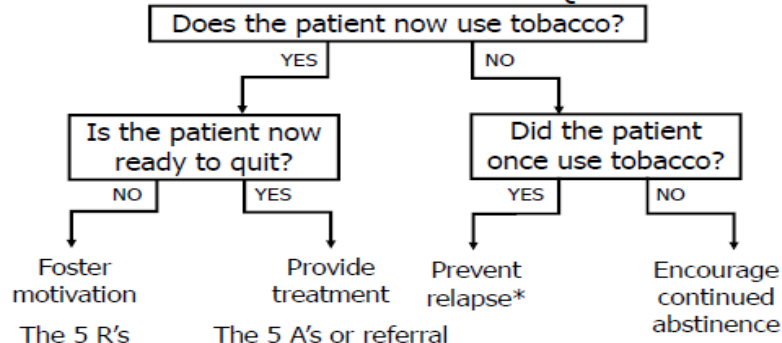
Does the patient now use tobacco?

YES

NO

Is the patient now ready to quit?

NO

YES

Did the patient once use tobacco?

YES

NO

Foster motivation

The 5 R's

Provide treatment

The 5 A's or referral

Prevent relapse*

Encourage continued abstinence